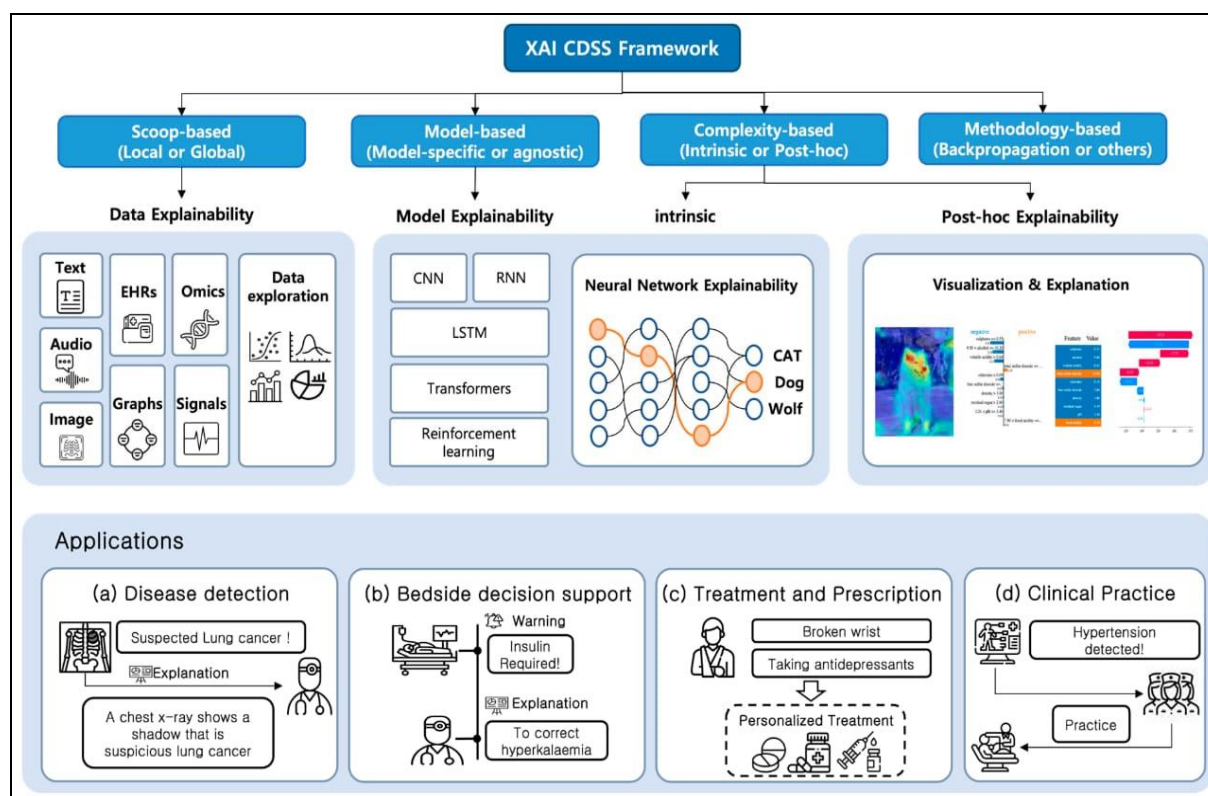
XAI CDSS Framework

Scoop-based (Local or Global)

Model-based (Model-specific or agnostic)

Complexity-based (Intrinsic or Post-hoc)

Methodology-based (Backpropagation or others)

Data Explainability

Model Explainability

intrinsic

Post-hoc Explainability

Text

EHRs

Omics

Data exploration

Audio

Graphs

Signals

Image

CNN

RNN

LSTM

Transformers

Reinforcement learning

Neural Network Explainability

CAT

Dog

Wolf

Visualization & Explanation

negative

positive

Feature

Value

Applications

(a) Disease detection

Suspected Lung cancer !

Explanation

A chest x-ray shows a shadow that is suspicious lung cancer

(b) Bedside decision support

Warning

Insulin Required!

Explanation

To correct hyperkalaemia

(c) Treatment and Prescription

Broken wrist

Taking antidepressants

Personalized Treatment

(d) Clinical Practice

Hypertension detected!

Practice